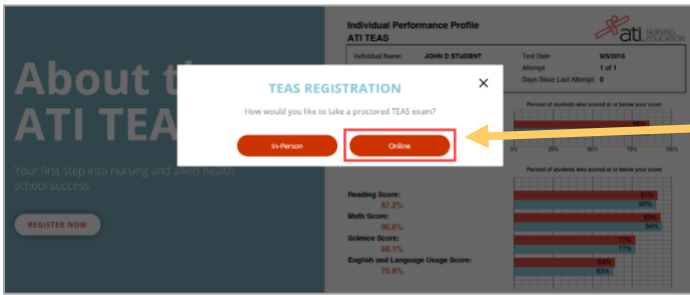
About the
ATI TEAS

Your first step into nursing and allied health school success.

REGISTER NOW

Individual Performance Profile
ATI TEAS

ati. NURSING EDUCATION

Individual Name: JOHN D STUDENT
Test Date: 9/5/2016
Attempt: 1 of 1
Days Since Last Attempt: 0

TEAS REGISTRATION
×
How would you like to take a proctored TEAS exam?

In-Person
Online

Percent of students who scored at or below your score

Percent of students who scored at or below your score

Reading Score:
87.2%
Math Score:
90.6%
Science Score:
68.1%
English and Language Usage Score:
70.8%

91%
90%
92%
94%
77%
77%
64%
62%